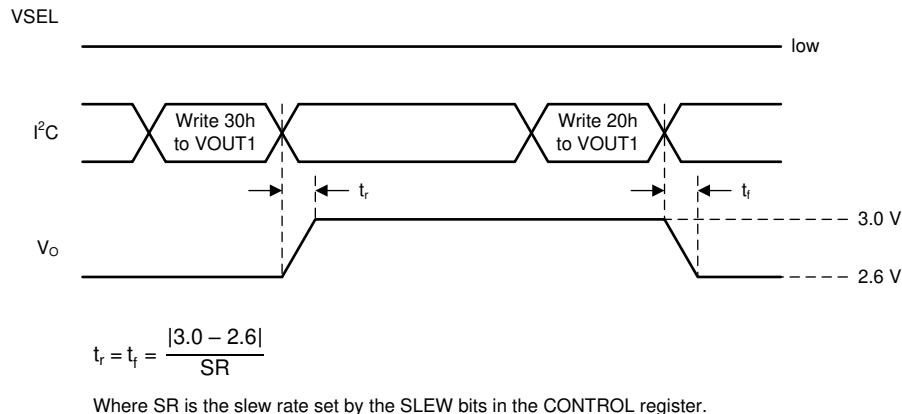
VSEL

low

$I^2C$

Write 30h to VOUT1

Write 20h to VOUT1

$t_r$

$t_f$

3.0 V

$V_O$

2.6 V

$t_r = t_f = \frac{|3.0 - 2.6|}{SR}$

Where SR is the slew rate set by the SLEW bits in the CONTROL register.